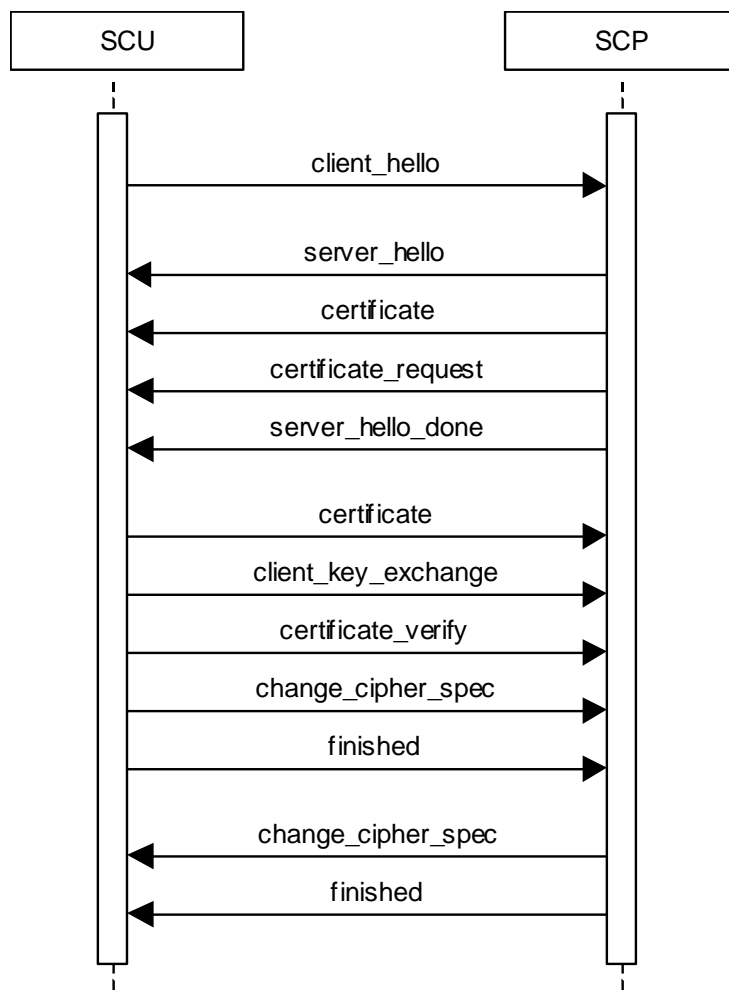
SCU

SCP

client_hello

server_hello

certificate

certificate_request

server_hello_done

certificate

client_key_exchange

certificate_verify

change_cipher_spec

finished

change_cipher_spec

finished